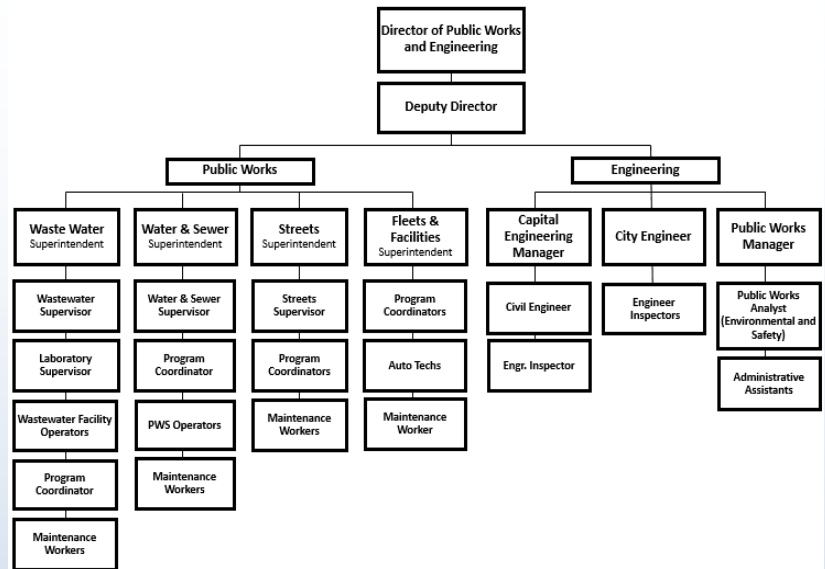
Director of Public Works and Engineering

Deputy Director

Public Works

Engineering

Waste Water Superintendent

Wastewater Supervisor

Laboratory Supervisor

Wastewater Facility Operators

Program Coordinator

Maintenance Workers

Water & Sewer Superintendent

Water & Sewer Supervisor

Program Coordinator

PWS Operators

Maintenance Workers

Streets Superintendent

Streets Supervisor

Program Coordinators

Maintenance Workers

Fleets & Facilities Superintendent

Program Coordinators

Auto Techs

Maintenance Worker

Capital Engineering Manager

Civil Engineer

Engr. Inspector

City Engineer

Engineer Inspectors

Public Works Manager

Public Works Analyst (Environmental and Safety)

Administrative Assistants